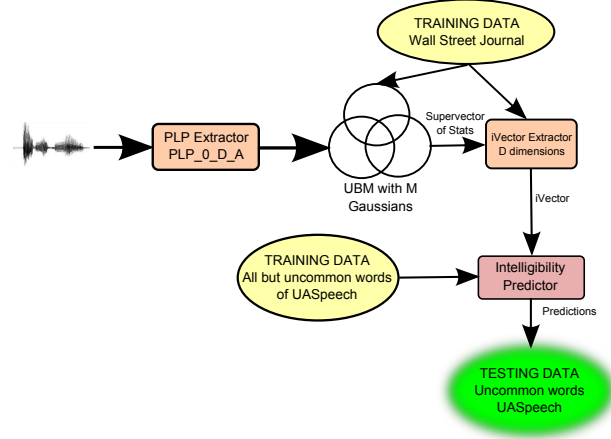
TRAINING DATA
Wall Street Journal

PLP Extractor
PLP_0_D_A

Supervector of Stats

iVector Extractor
D dimensions

UBM with M Gaussians

iVector

TRAINING DATA
All but uncommon words of UASpeech

Intelligibility Predictor

Predictions

TESTING DATA
Uncommon words
UASpeech